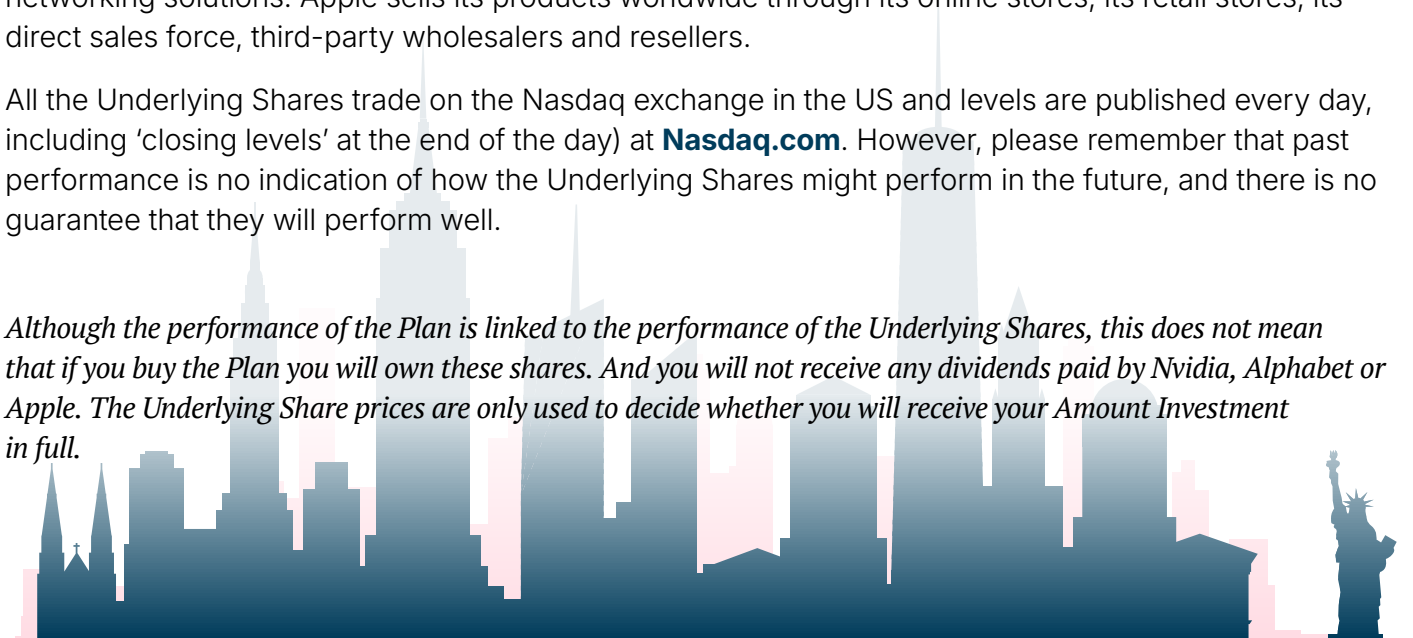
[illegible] networking solutions. Apple sells its products worldwide through its online stores, its retail stores, its direct sales force, third-party wholesalers and resellers.

All the Underlying Shares trade on the Nasdaq exchange in the US and levels are published every day, including 'closing levels' at the end of the day) at **Nasdaq.com**. However, please remember that past performance is no indication of how the Underlying Shares might perform in the future, and there is no guarantee that they will perform well.

*Although the performance of the Plan is linked to the performance of the Underlying Shares, this does not mean that if you buy the Plan you will own these shares. And you will not receive any dividends paid by Nvidia, Alphabet or Apple. The Underlying Share prices are only used to decide whether you will receive your Amount Investment in full.*